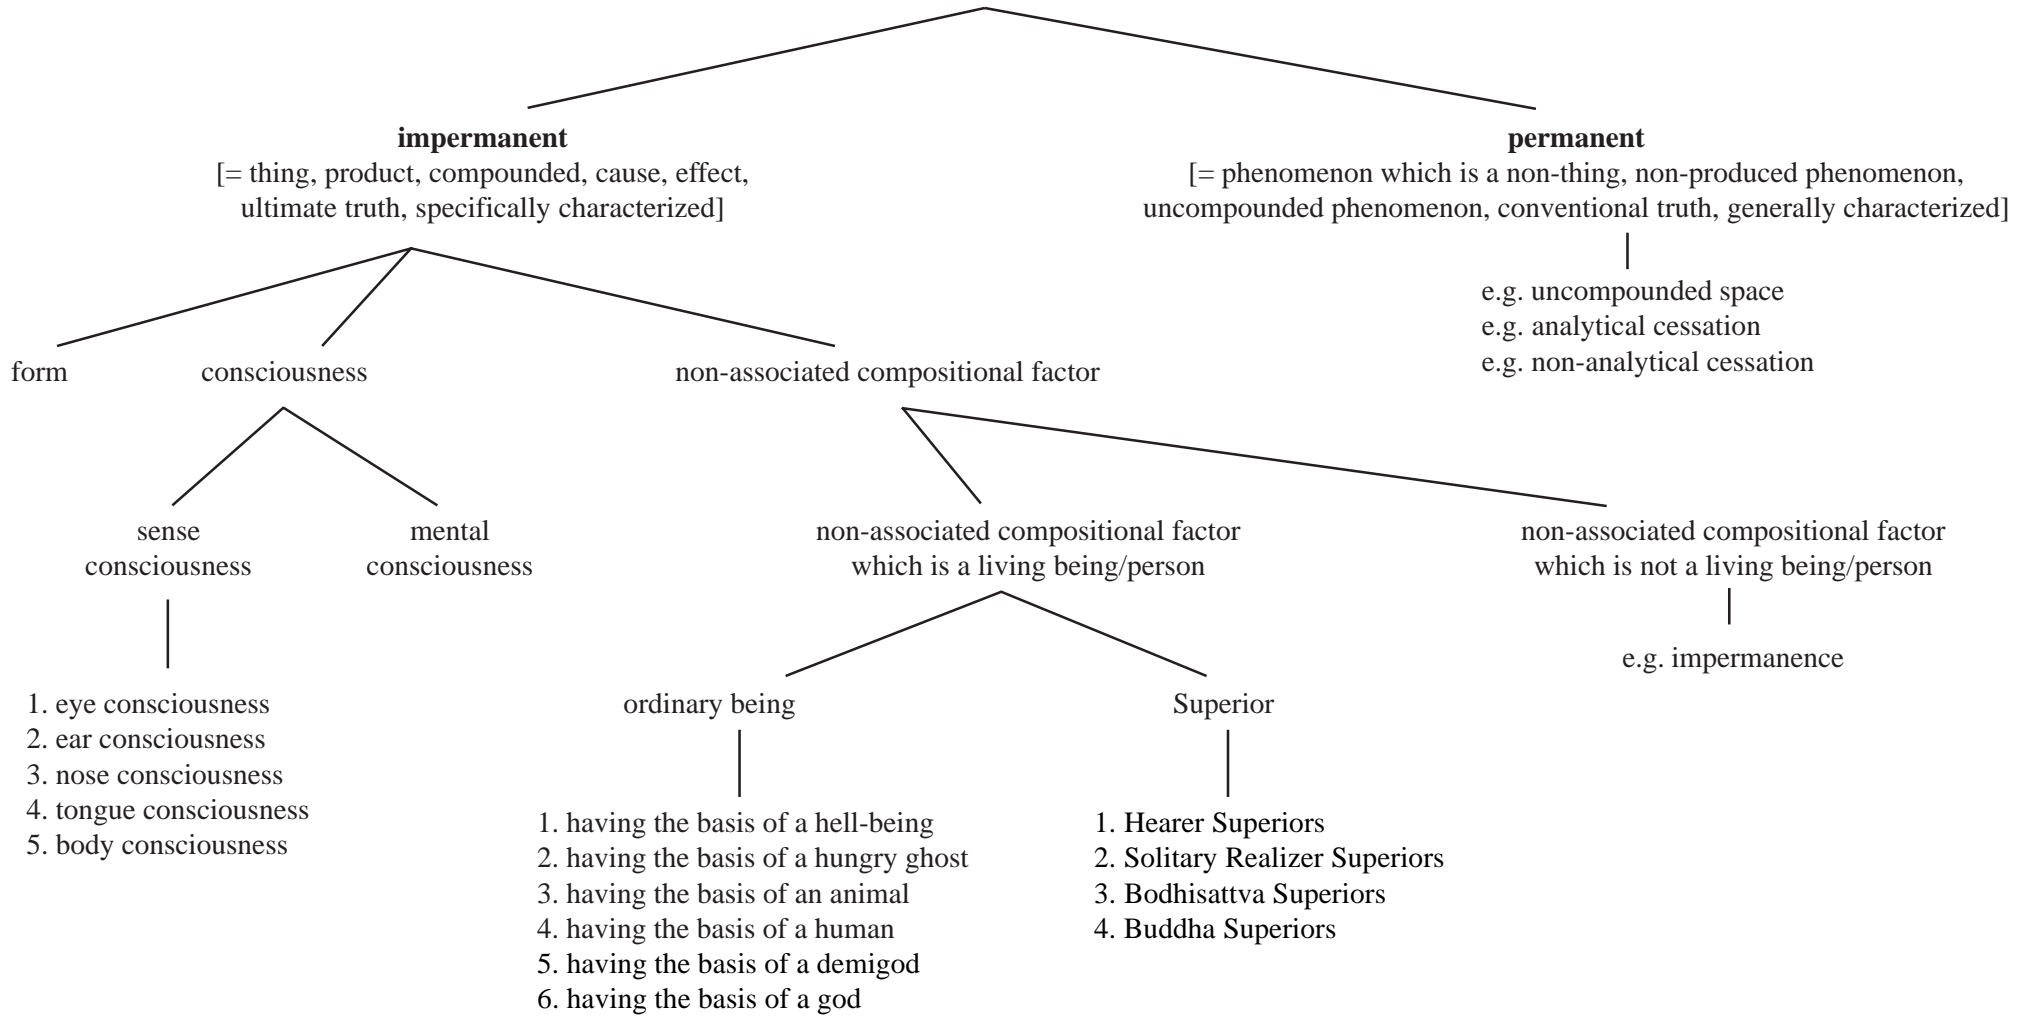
**impermanent**
[= thing, product, compounded, cause, effect, ultimate truth, specifically characterized]

**permanent**
[= phenomenon which is a non-thing, non-produced phenomenon, uncompounded phenomenon, conventional truth, generally characterized]

e.g. uncompounded space
e.g. analytical cessation
e.g. non-analytical cessation

form

consciousness

non-associated compositional factor

sense consciousness

mental consciousness

non-associated compositional factor which is a living being/person

non-associated compositional factor which is not a living being/person

e.g. impermanence

1. eye consciousness
2. ear consciousness
3. nose consciousness
4. tongue consciousness
5. body consciousness

ordinary being

Superior

1. having the basis of a hell-being
2. having the basis of a hungry ghost
3. having the basis of an animal
4. having the basis of a human
5. having the basis of a demigod
6. having the basis of a god

1. Hearer Superiors
2. Solitary Realizer Superiors
3. Bodhisattva Superiors
4. Buddha Superiors